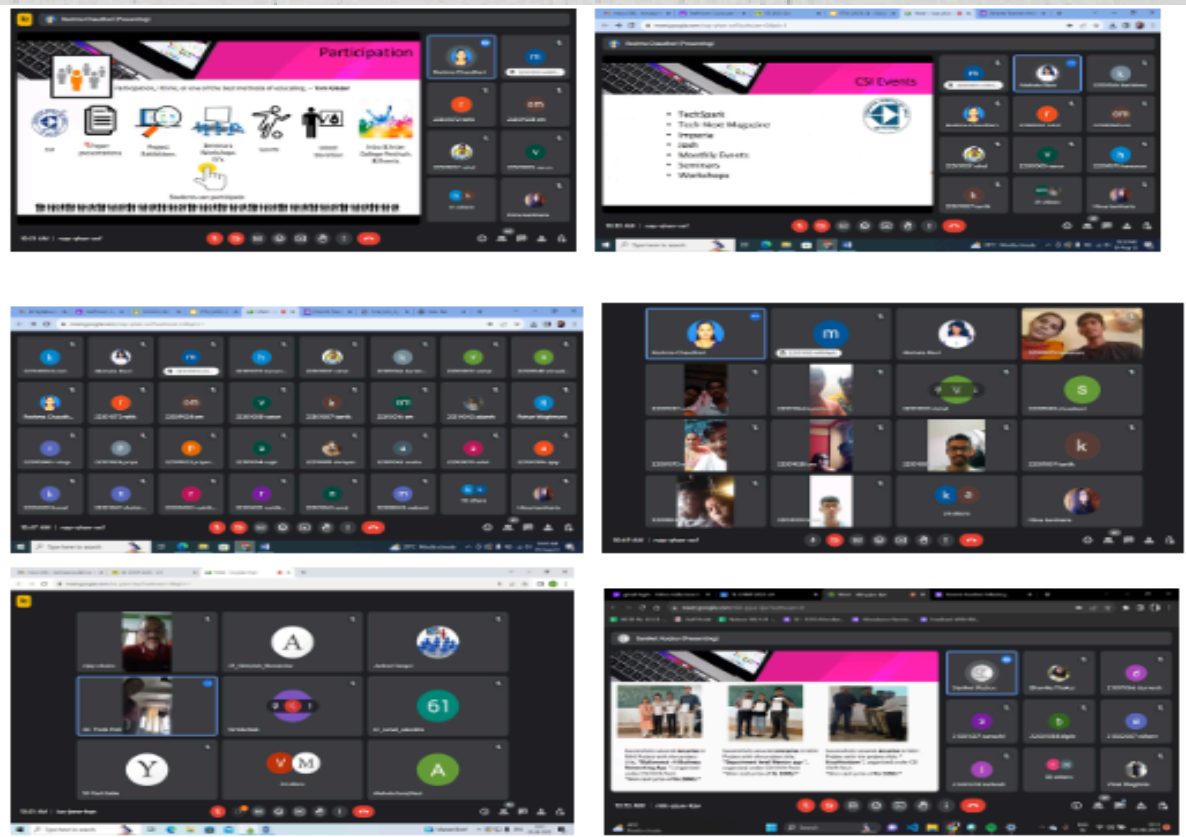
Participation

Participation, I think, is one of the best methods of educating. – Tom Kiteer

Paper presentation

Project Exhibitions

Seminars, Workshops, IV's

Sports

Guest lectures

Intra & Inter College Festivals & Events

Students can participate

CSI Events

TechSpark
Tech-Nest Magazine
Impetus
Hash
Monthly Events
Seminars
Workshops

Type here to search

A

61

Y

V M

A